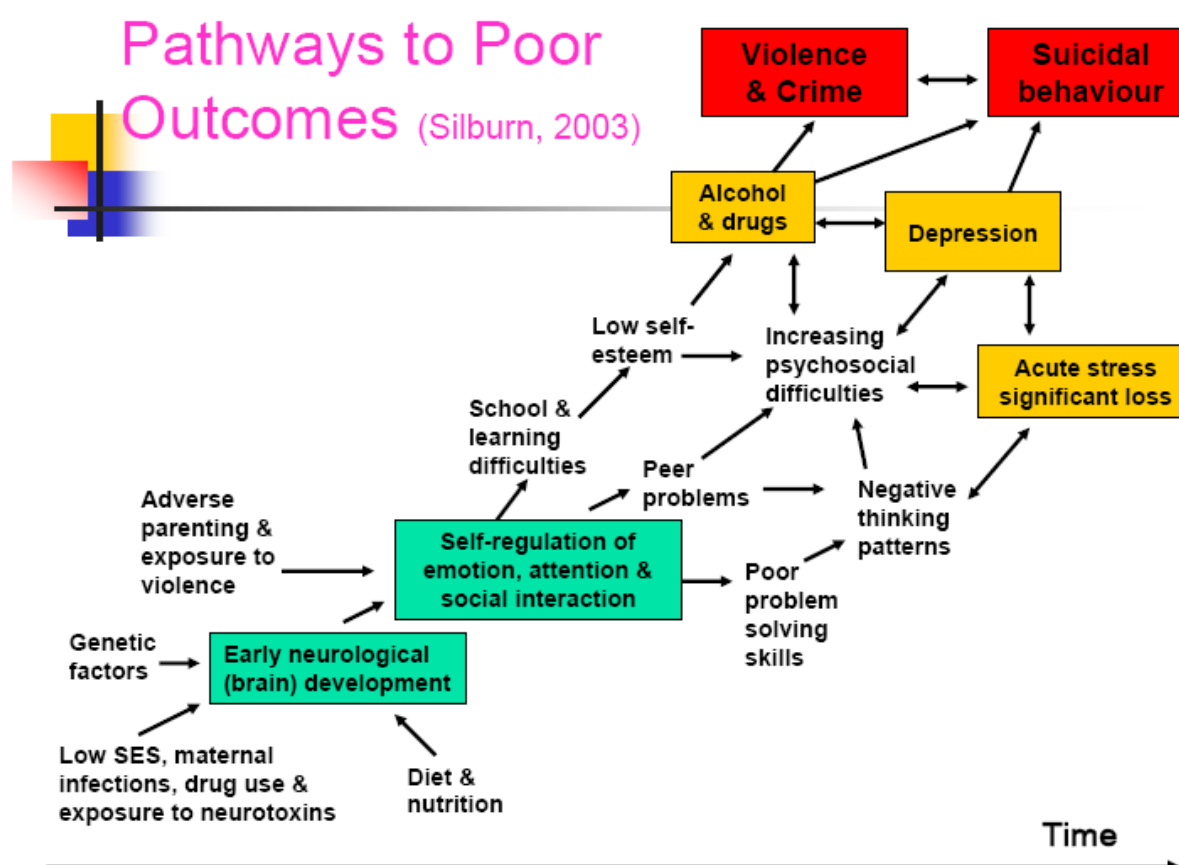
Pathways to Poor Outcomes (Silburn, 2003)

Violence & Crime

Suicidal behaviour

Alcohol & drugs

Depression

Low self-esteem

Increasing psychosocial difficulties

Acute stress significant loss

School & learning difficulties

Peer problems

Negative thinking patterns

Adverse parenting & exposure to violence

Self-regulation of emotion, attention & social interaction

Poor problem solving skills

Genetic factors

Early neurological (brain) development

Low SES, maternal infections, drug use & exposure to neurotoxins

Diet & nutrition

Time